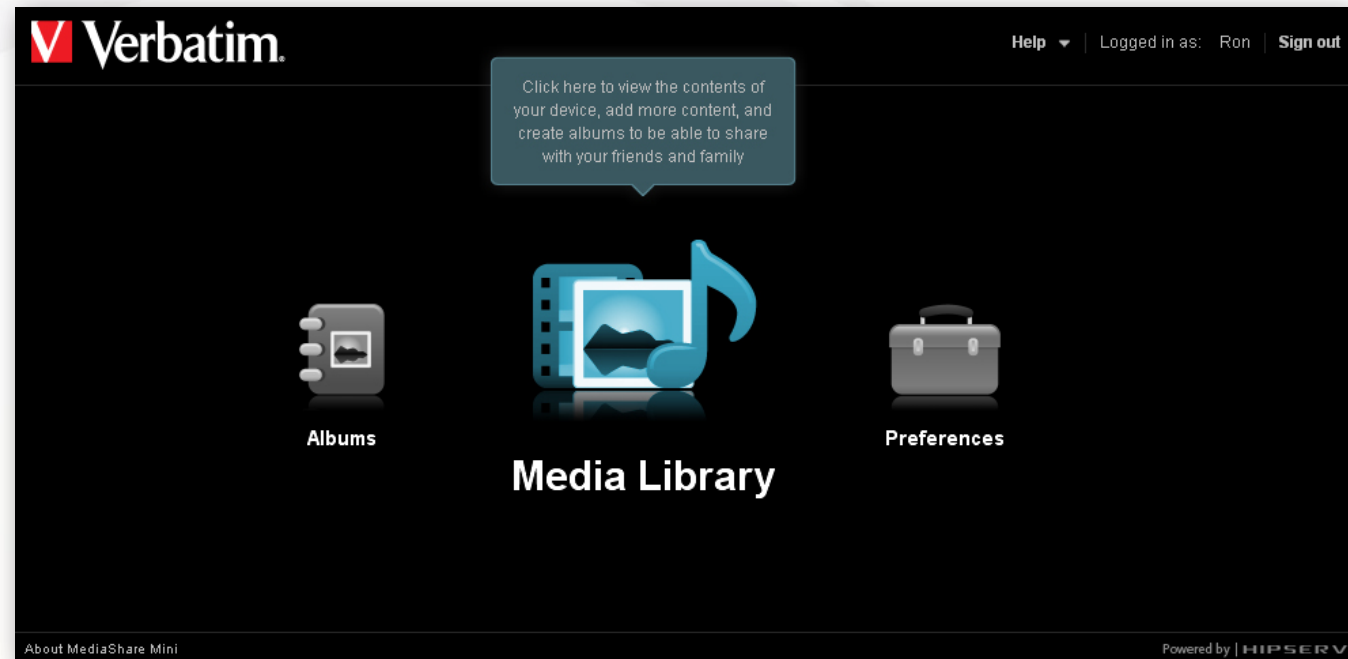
V Verbatim.

Help | Logged in as: Ron | Sign out

Click here to view the contents of your device, add more content, and create albums to be able to share with your friends and family

Albums

Media Library

Preferences

About MediaShare Mini

Powered by | HIPSERV